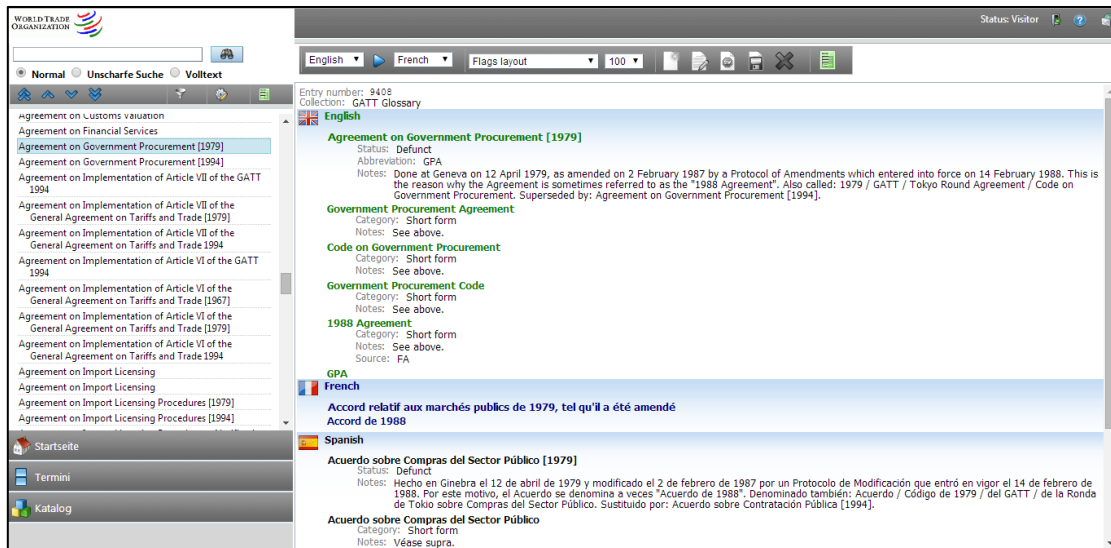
WORLD TRADE ORGANIZATION

Status: Visitor

Normal Unscharfe Suche Volltext

English French Flags layout 100

Agreement on Customs Valuation
Agreement on Financial Services
Agreement on Government Procurement [1979]
Agreement on Government Procurement [1994]
Agreement on Implementation of Article VII of the GATT 1994
Agreement on Implementation of Article VII of the General Agreement on Tariffs and Trade [1979]
Agreement on Implementation of Article VII of the General Agreement on Tariffs and Trade 1994
Agreement on Implementation of Article VI of the GATT 1994
Agreement on Implementation of Article VI of the General Agreement on Tariffs and Trade [1967]
Agreement on Implementation of Article VI of the General Agreement on Tariffs and Trade [1979]
Agreement on Implementation of Article VI of the General Agreement on Tariffs and Trade 1994
Agreement on Import Licensing
Agreement on Import Licensing
Agreement on Import Licensing Procedures [1979]
Agreement on Import Licensing Procedures [1994]

Startseite
Termini
Katalog

Entry number: 9408
Collection: GATT Glossary

English

Agreement on Government Procurement [1979]
Status: Defunct
Abbreviation: GPA
Notes: Done at Geneva on 12 April 1979, as amended on 2 February 1987 by a Protocol of Amendments which entered into force on 14 February 1988. This is the reason why the Agreement is sometimes referred to as the "1988 Agreement". Also called: 1979 / GATT / Tokyo Round Agreement / Code on Government Procurement. Superseded by: Agreement on Government Procurement [1994].

Government Procurement Agreement
Category: Short form
Notes: See above.

Code on Government Procurement
Category: Short form
Notes: See above.

Government Procurement Code
Category: Short form
Notes: See above.

1988 Agreement
Category: Short form
Notes: See above.
Source: FA

GPA

French

Accord relatif aux marchés publics de 1979, tel qu'il a été amendé
Accord de 1988

Spanish

Acuerdo sobre Compras del Sector Público [1979]
Status: Defunct
Notes: Hecho en Ginebra el 12 de abril de 1979 y modificado el 2 de febrero de 1987 por un Protocolo de Modificación que entró en vigor el 14 de febrero de 1988. Por este motivo, el Acuerdo se denomina a veces "Acuerdo de 1988". Denominado también: Acuerdo / Código de 1979 / del GATT / de la Ronda de Tokio sobre Compras del Sector Público. Sustituido por: Acuerdo sobre Contratación Pública [1994].

Acuerdo sobre Compras del Sector Público
Category: Short form
Notes: Véase supra.